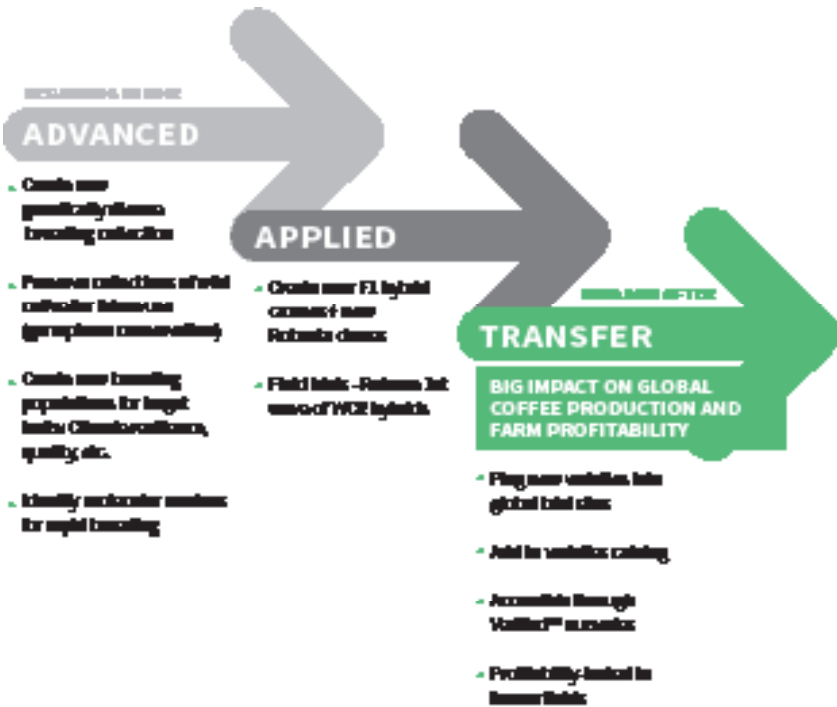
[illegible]

ADVANCED

- Create new genetically diverse breeding collection

- Preserve collections of wild cultivated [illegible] (germplasm conservation)

- Create new breeding populations for target traits: Climate resilience, quality, etc.

- Identify molecular markers for rapid breeding

APPLIED

- Create new F1 hybrid cultivars + new Robusta clones

- Field trials - Release 1st wave of WCR hybrids

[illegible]

TRANSFER

BIG IMPACT ON GLOBAL COFFEE PRODUCTION AND FARM PROFITABILITY

- Plug new varieties into global trial sites

- Add to varieties catalog

- Accessible through Verified™ nurseries

- Profitability tested in farmer fields